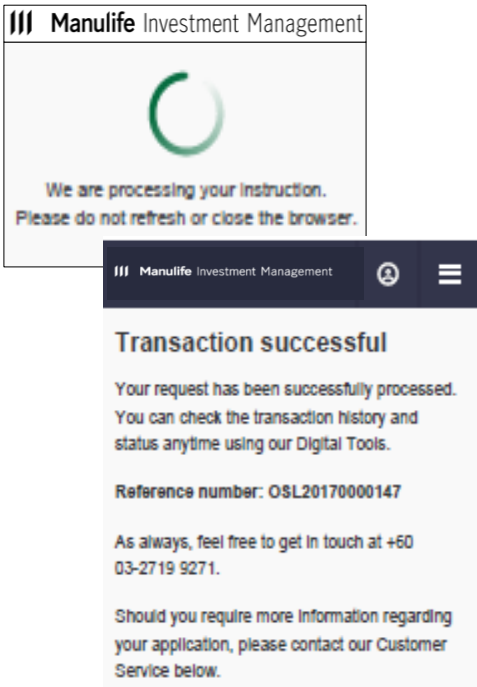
Manulife Investment Management

We are processing your instruction.
Please do not refresh or close the browser.

Manulife Investment Management

Transaction successful

Your request has been successfully processed. You can check the transaction history and status anytime using our Digital Tools.

Reference number: OSL20170000147

As always, feel free to get in touch at +60 03-2719 9271.

Should you require more information regarding your application, please contact our Customer Service below.